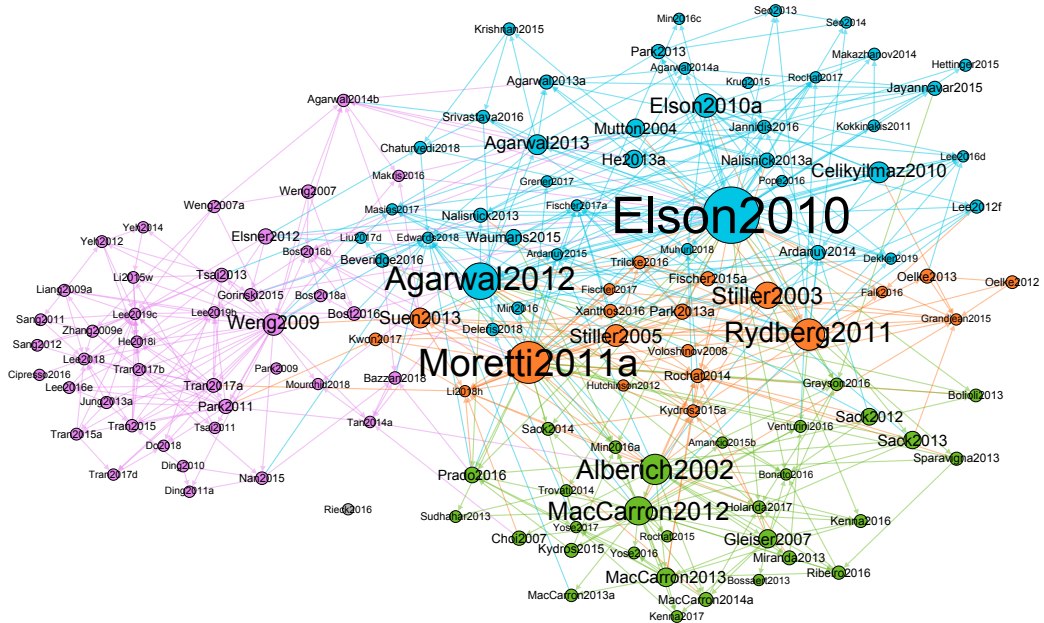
Min2016c
Seo2013
Seo2014
Krishnan2015
Park2013
Agarwal2014a
Makazhanov2014
Hettinger2015
Krug2015
Rochat2017
Agarwal2013a
Jayannavar2015
Elson2010a
Agarwal2014b
Srivastava2016
Mutton2004
Jannidis2016
Kokkinakis2011
Agarwal2013
He2013a
Nalisnick2013a
Chaturvedi2018
Lee2016d
Makris2016
Grener2017
Pope2016
Celikyilmaz2010
Weng2007
Weng2007a
Masias2017
Fischer2017a
Elson2010
Nalisnick2013
Lee2012f
Yeh2014
Elsner2012
Edwards2018
Waumans2015
Yeh2012
Liu2017d
Bost2016b
Beveridge2016
Ardanuy2015
Ardanuy2014
Dekker2019
Li2015w
Tsai2013
Muhr2018
Liang2009a
Trilcke2016
Fischer2015a
Oelke2013
Agarwal2012
Oelke2012
Gorinski2015
Bost2018a
Fischer2017
Fall2016
Stiller2003
Sang2011
Lee2019c
Lee2019b
Zhang2009e
Weng2009
Bost2016
Suen2013
Xanthos2016
Park2013a
Min2016
Grandjean2015
Sang2012
He2018i
Deleris2018
Stiller2005
Rydberg2011
Lee2018
Park2009
Kwon2017
Moretti2011a
Voloshinov2008
Cipresso2016
Tran2017b
Lee2016e
Tran2017a
Mourchid2018
Bazzan2018
Rochat2014
Jung2013a
Park2011
Li2018h
Hutchinson2012
Grayson2016
Bolioli2013
Kydros2015a
Tran2015
Tsai2011
Tan2014a
Sack2012
Tran2015a
Sack2014
Venturini2016
Do2018
Amancio2015b
Sack2013
Min2016a
Sparavigna2013
Ding2010
Alberich2002
Tran2017d
Ding2011a
Nan2015
Prado2016
Bonato2016
Trovati2014
Holanda2017
MacCarron2012
Rieck2016
Sudhahar2013
Kenna2016
Yose2017
Gleiser2007
Choi2007
Rochat2015
Kydros2015
Yose2016
Miranda2013
MacCarron2013
Ribeiro2016
Bossaert2013
MacCarron2013a
MacCarron2014a
Kenna2017